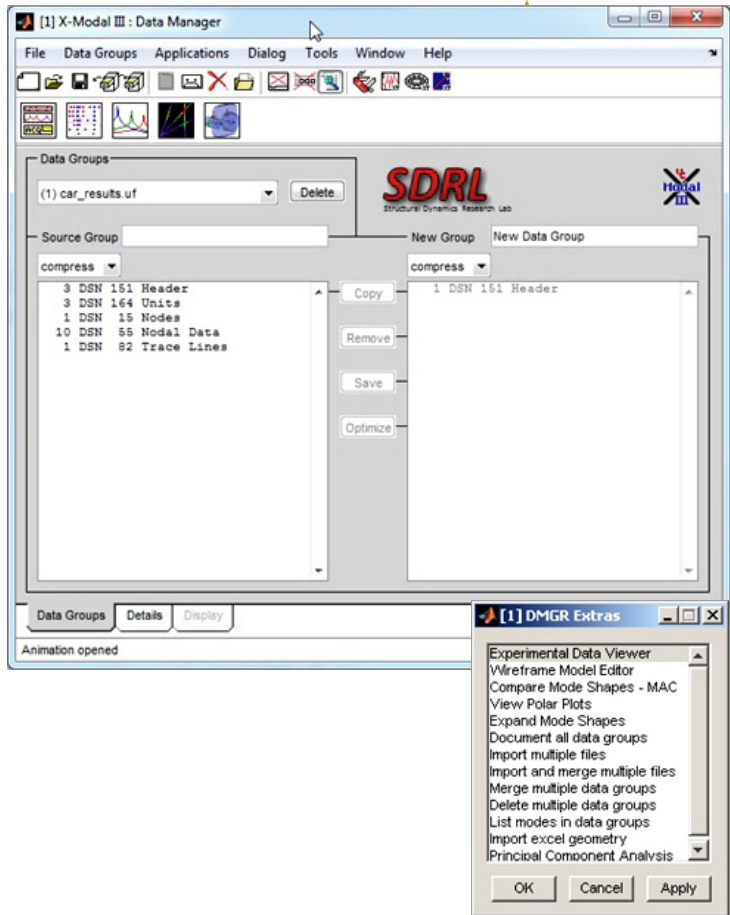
[1] X-Modal III : Data Manager

File Data Groups Applications Dialog Tools Window Help

Data Groups
(1) car_results.uf
Delete

SDRL
Structural Dynamics Research Lab

Modal III

Source Group
New Group New Data Group

compress
compress

3 DSN 151 Header
3 DSN 164 Units
1 DSN 15 Nodes
10 DSN 55 Nodal Data
1 DSN 82 Trace Lines

Copy
Remove
Save
Optimize

1 DSN 151 Header

Data Groups
Details
Display

Animation opened

[1] DMGR Extras

Experimental Data Viewer
Wireframe Model Editor
Compare Mode Shapes - MAC
View Polar Plots
Expand Mode Shapes
Document all data groups
Import multiple files
Import and merge multiple files
Merge multiple data groups
Delete multiple data groups
List modes in data groups
Import excel geometry
Principal Component Analysis

OK
Cancel
Apply